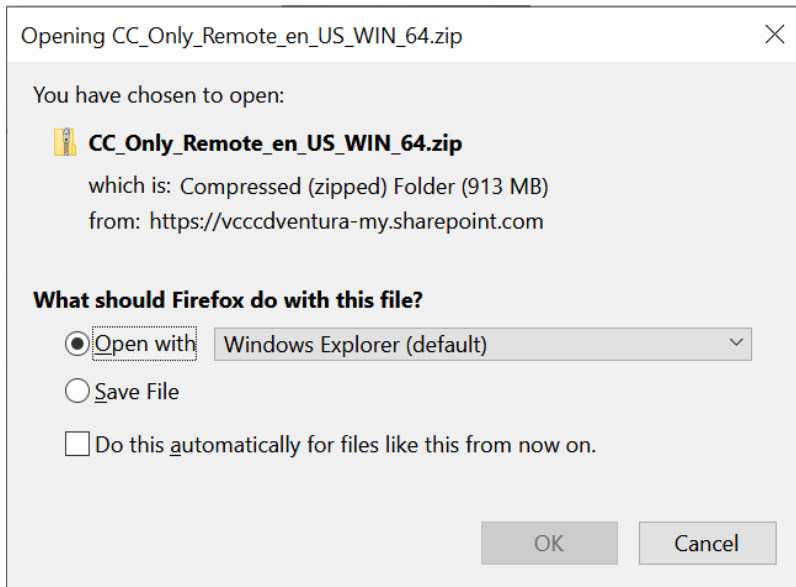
Opening CC_Only_Remote_en_US_WIN_64.zip

You have chosen to open:

CC_Only_Remote_en_US_WIN_64.zip

which is: Compressed (zipped) Folder (913 MB)
from: https://vcccdventura-my.sharepoint.com

What should Firefox do with this file?

Open with Windows Explorer (default)

Save File

Do this automatically for files like this from now on.

OK Cancel